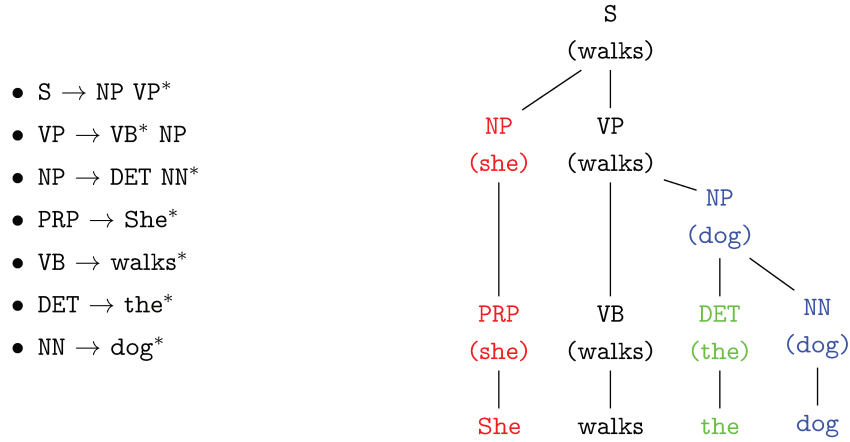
- S $\rightarrow$ NP VP$^*$
- VP $\rightarrow$ VB$^*$ NP
- NP $\rightarrow$ DET NN$^*$
- PRP $\rightarrow$ She$^*$
- VB $\rightarrow$ walks$^*$
- DET $\rightarrow$ the$^*$
- NN $\rightarrow$ dog$^*$

S
(walks)

NP
(she)

VP
(walks)

NP
(dog)

PRP
(she)

VB
(walks)

DET
(the)

NN
(dog)

She

walks

the

dog